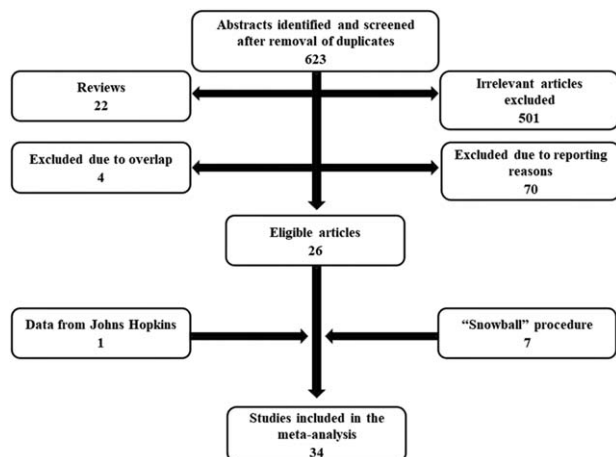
Abstracts identified and screened after removal of duplicates
623

Reviews
22

Irrelevant articles excluded
501

Excluded due to overlap
4

Excluded due to reporting reasons
70

Eligible articles
26

Data from Johns Hopkins
1

"Snowball" procedure
7

Studies included in the meta-analysis
34